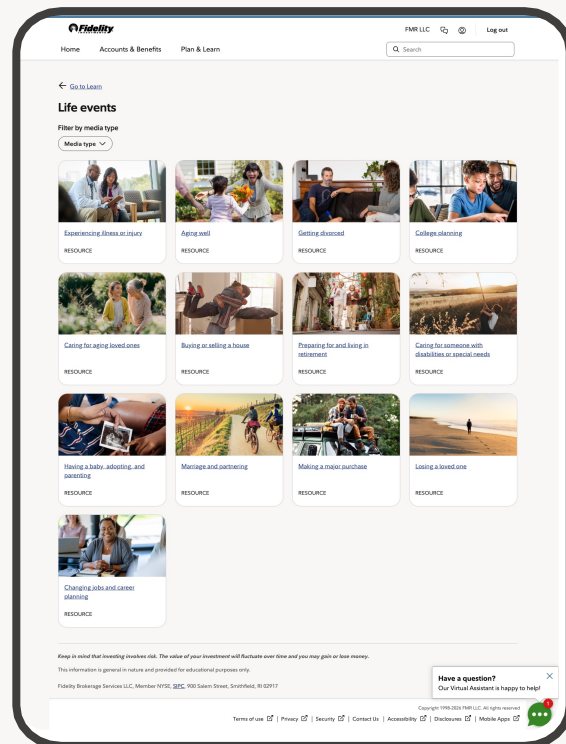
Fidelity INVESTMENTS

FMR LLC

Log out

Home Accounts & Benefits Plan & Learn

Search

Go to Learn

Life events

Filter by media type

Media type

Experiencing illness or injury

RESOURCE

Aging well

RESOURCE

Getting divorced

RESOURCE

College planning

RESOURCE

Caring for aging loved ones

RESOURCE

Buying or selling a house

RESOURCE

Preparing for and living in retirement

RESOURCE

Caring for someone with disabilities or special needs

RESOURCE

Having a baby, adopting, and parenting

RESOURCE

Marriage and partnering

RESOURCE

Making a major purchase

RESOURCE

Losing a loved one

RESOURCE

Changing jobs and career planning

RESOURCE

Keep in mind that investing involves risk. The value of your investment will fluctuate over time and you may gain or lose money.

This information is general in nature and provided for educational purposes only.

Fidelity Brokerage Services LLC, Member NYSE, SIPC, 900 Salem Street, Smithfield, RI 02917

Have a question?
Our Virtual Assistant is happy to help!

Copyright 1998-2026 FMR LLC. All rights reserved

Terms of use | Privacy | Security | Contact Us | Accessibility | Disclosures | Mobile Apps

1